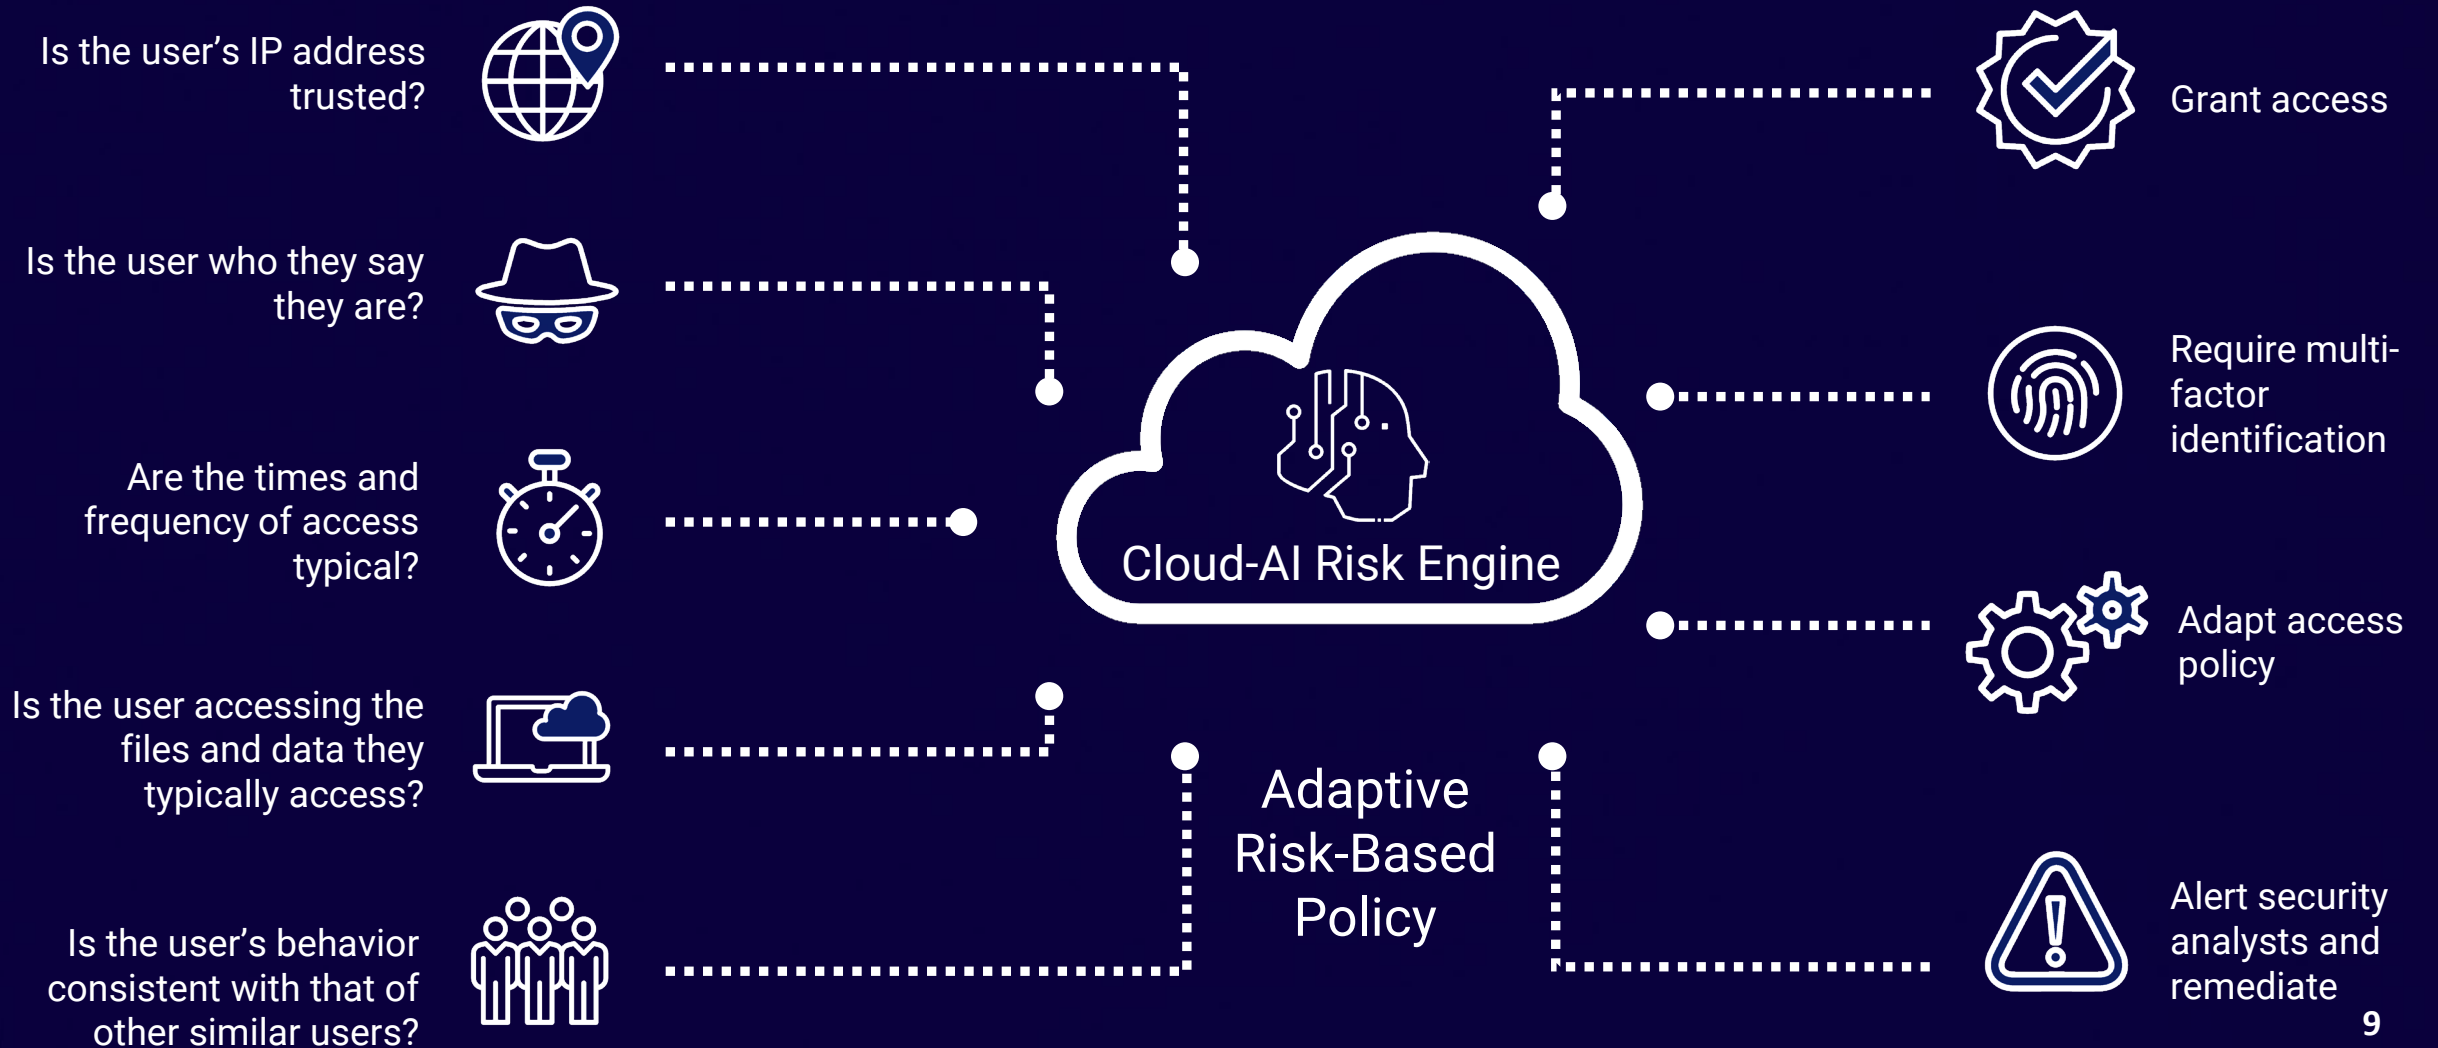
Is the user's IP address trusted?

Is the user who they say they are?

Are the times and frequency of access typical?

Is the user accessing the files and data they typically access?

Is the user's behavior consistent with that of other similar users?

Cloud-AI Risk Engine

Adaptive Risk-Based Policy

Grant access

Require multi-factor identification

Adapt access policy

Alert security analysts and remediate

9